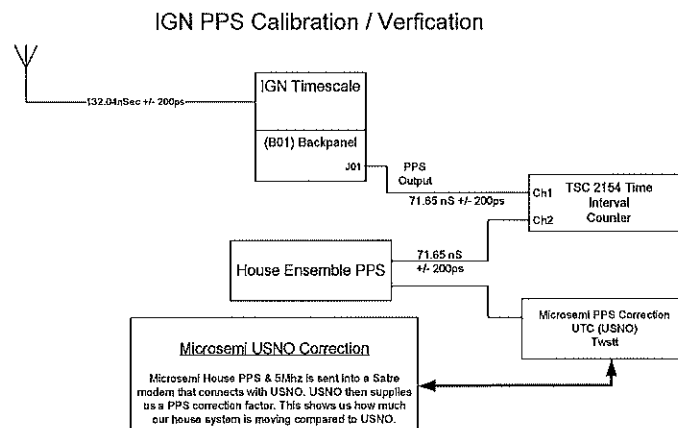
IGN PPS Calibration / Verfication

132.04nSec +/- 200ps

IGN Timescale

(B01) Backpanel

J01

PPS Output

71.65 nS +/- 200ps

Ch1

Ch2

TSC 2154 Time Interval Counter

House Ensemble PPS

71.65 nS +/- 200ps

Microsemi PPS Correction UTC (USNO) Twstt

Microsemi USNO Correction

Microsemi House PPS & 5Mhz is sent into a Satre modem that connects with USNO. USNO then supplies us a PPS correction factor. This shows us how much our house system is moving compared to USNO.